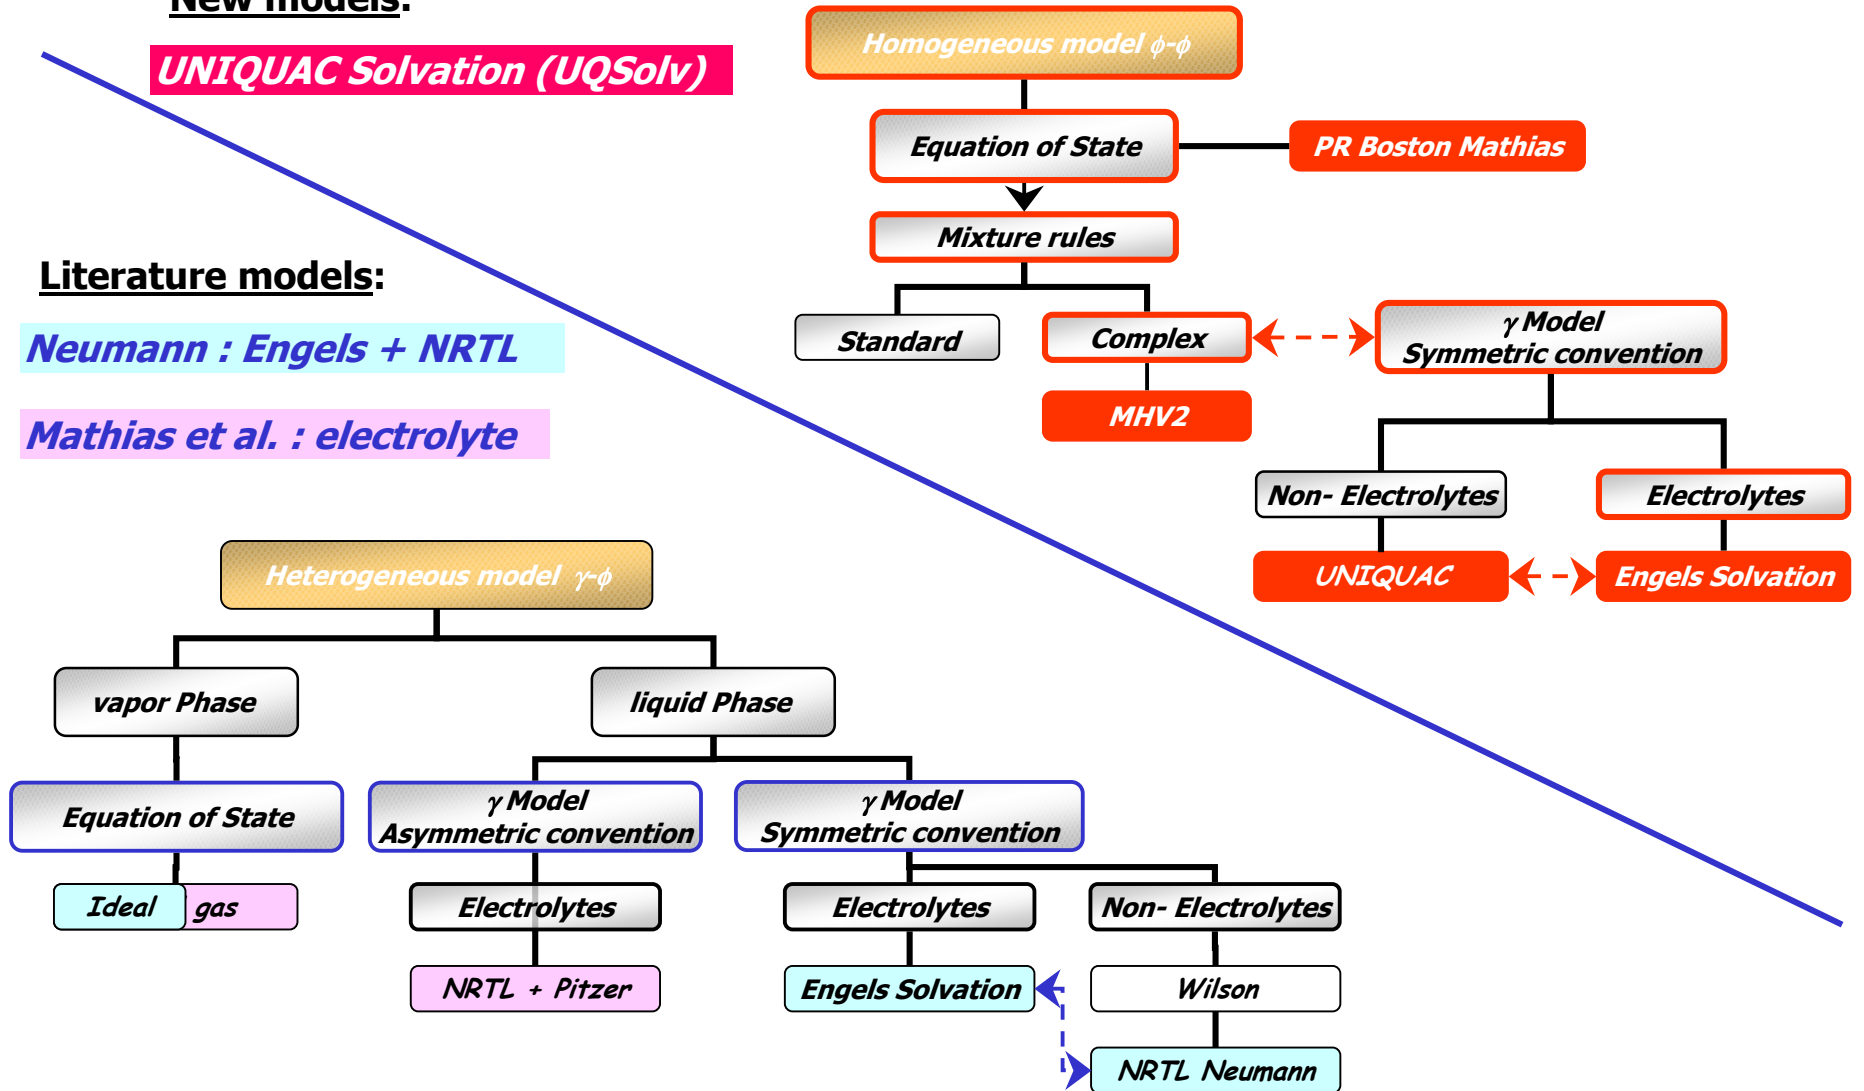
New models:

UNIQUAC Solvation (UQSolv)

Homogeneous model $\phi$-$\phi$

Equation of State

PR Boston Mathias

Mixture rules

Standard

Complex

$\gamma$ Model Symmetric convention

MHV2

Non- Electrolytes

Electrolytes

UNIQUAC

Engels Solvation

Literature models:

Neumann : Engels + NRTL

Mathias et al. : electrolyte

Heterogeneous model $\gamma$-$\phi$

vapor Phase

liquid Phase

Equation of State

$\gamma$ Model Asymmetric convention

$\gamma$ Model Symmetric convention

Ideal gas

Electrolytes

Electrolytes

Non- Electrolytes

NRTL + Pitzer

Engels Solvation

Wilson

NRTL Neumann